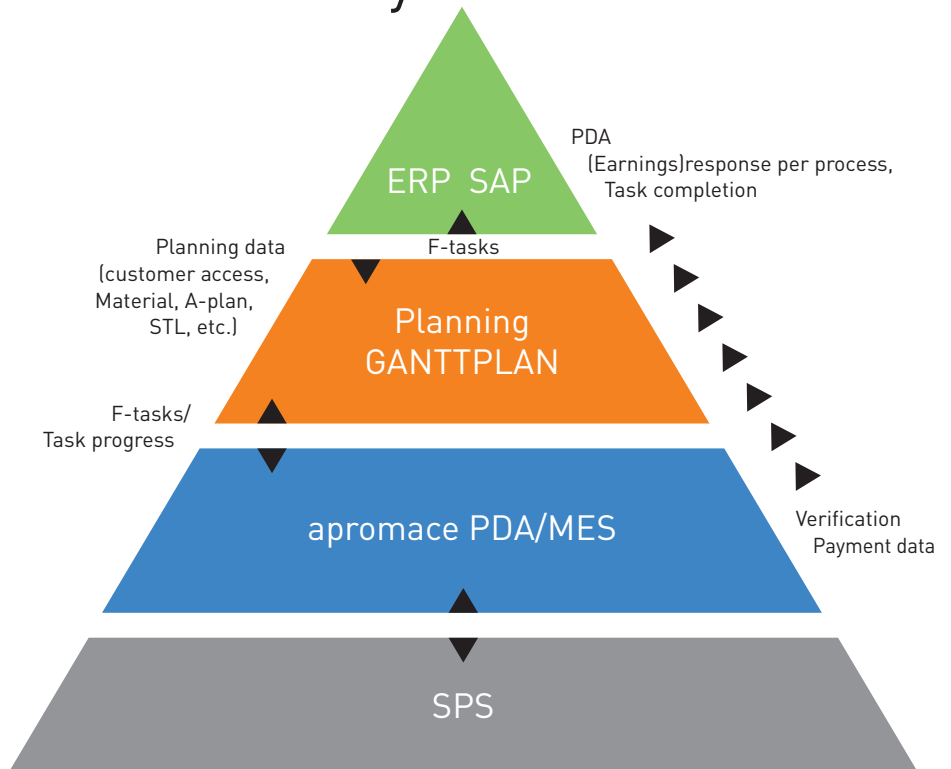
ERP SAP

PDA
(Earnings)response per process,
Task completion

Planning data
(customer access,
Material, A-plan,
STL, etc.)

F-tasks

Planning
GANTTPLAN

F-tasks/
Task progress

apromace PDA/MES

Verification
Payment data

SPS